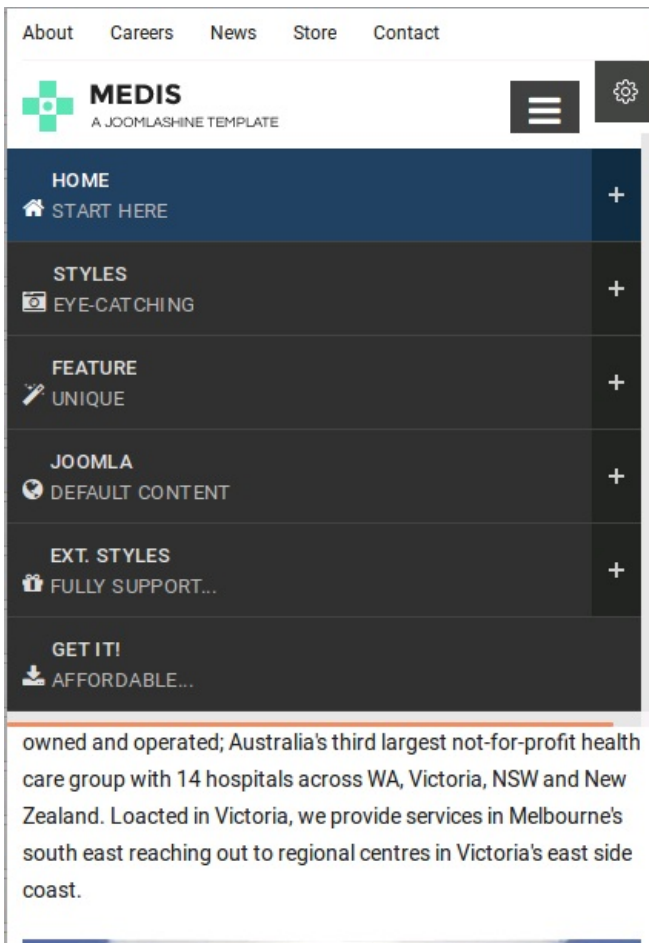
About Careers News Store Contact

MEDIS
A JOOMLASHINE TEMPLATE

HOME
START HERE
+

STYLES
EYE-CATCHING
+

FEATURE
UNIQUE
+

JOOMLA
DEFAULT CONTENT
+

EXT. STYLES
FULLY SUPPORT...
+

GET IT!
AFFORDABLE...

owned and operated; Australia's third largest not-for-profit health care group with 14 hospitals across WA, Victoria, NSW and New Zealand. Loacted in Victoria, we provide services in Melbourne's south east reaching out to regional centres in Victoria's east side coast.